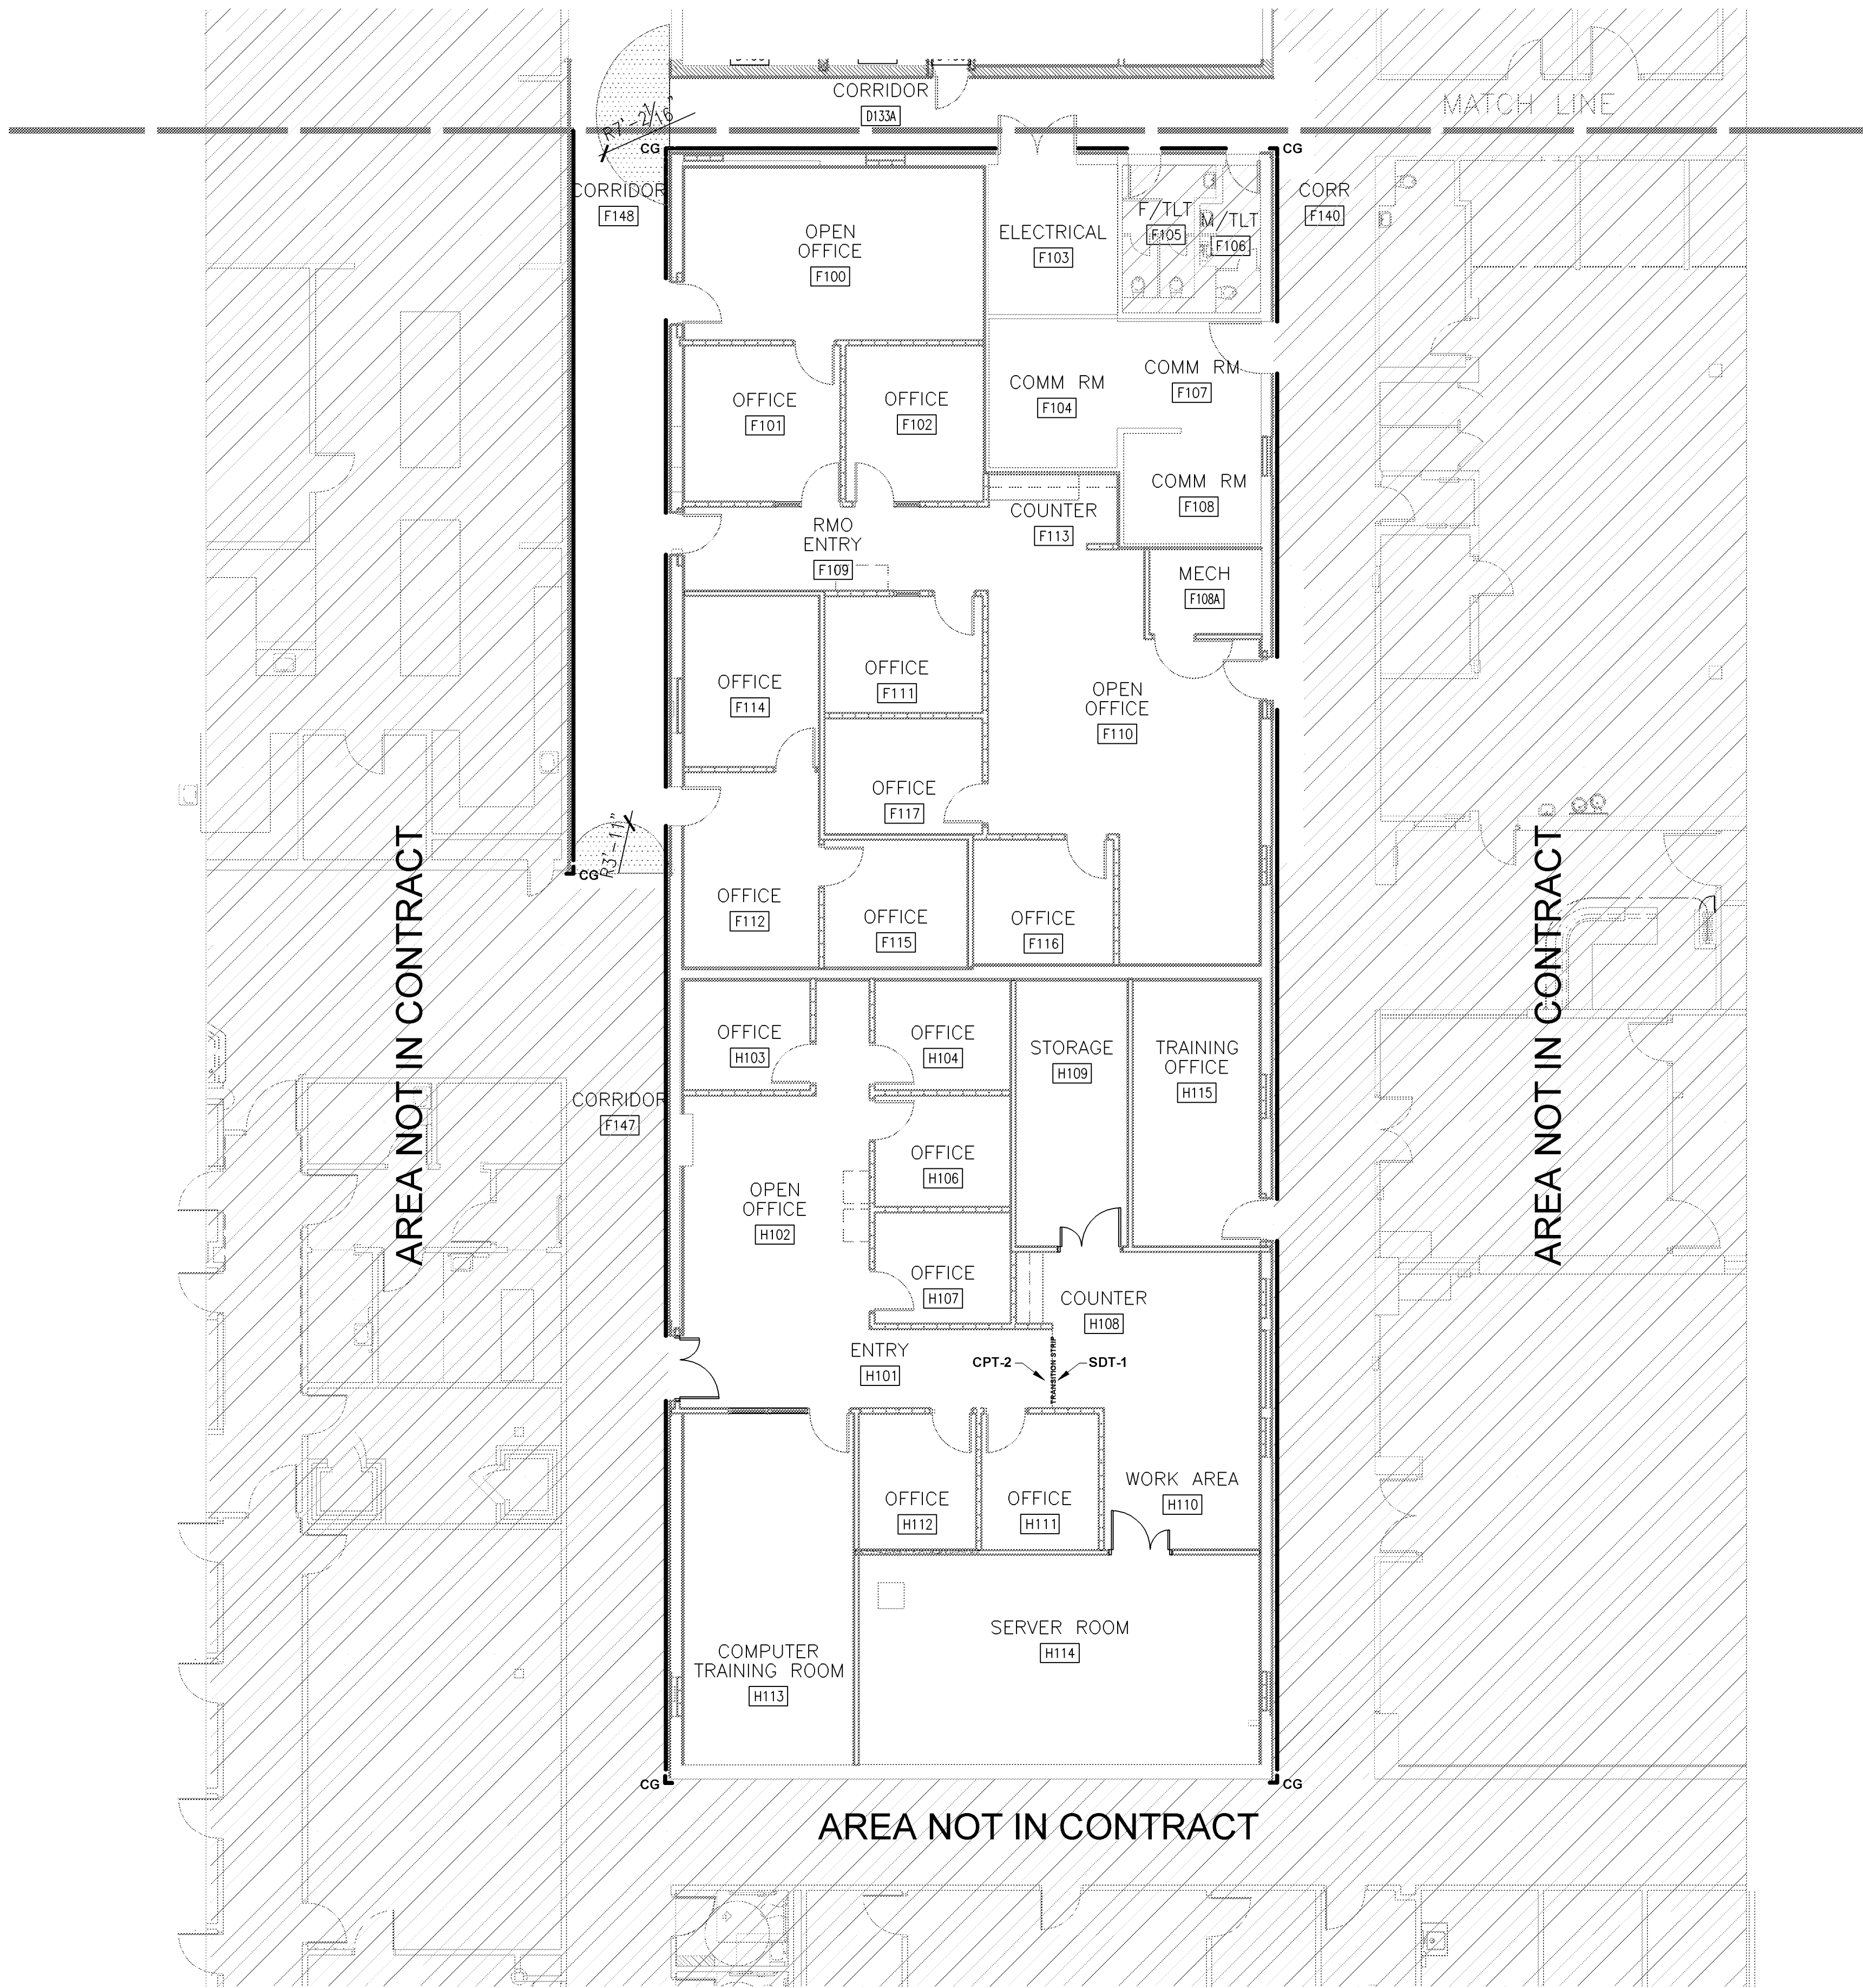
CORRIDOR
D133A
MATCH LINE
R7'-2 1/16"
CG
CG
CORRIDOR
F148
OPEN OFFICE
F100
ELECTRICAL
F103
F/TLT
F105
M/TLT
F106
CORR
F140
OFFICE
F101
OFFICE
F102
COMM RM
F104
COMM RM
F107
COMM RM
F108
COUNTER
F113
RMO ENTRY
F109
MECH
F108A
OFFICE
F114
OFFICE
F111
OPEN OFFICE
F110
OFFICE
F117
R3'-11"
CG
OFFICE
F112
OFFICE
F115
OFFICE
F116
AREA NOT IN CONTRACT
AREA NOT IN CONTRACT
OFFICE
H103
OFFICE
H104
STORAGE
H109
TRAINING OFFICE
H115
CORRIDOR
F147
OFFICE
H106
OPEN OFFICE
H102
OFFICE
H107
COUNTER
H108
ENTRY
H101
CPT-2
TRANSITION STRIP
SDT-1
OFFICE
H112
OFFICE
H111
WORK AREA
H110
SERVER ROOM
H114
COMPUTER TRAINING ROOM
H113
CG
CG
AREA NOT IN CONTRACT